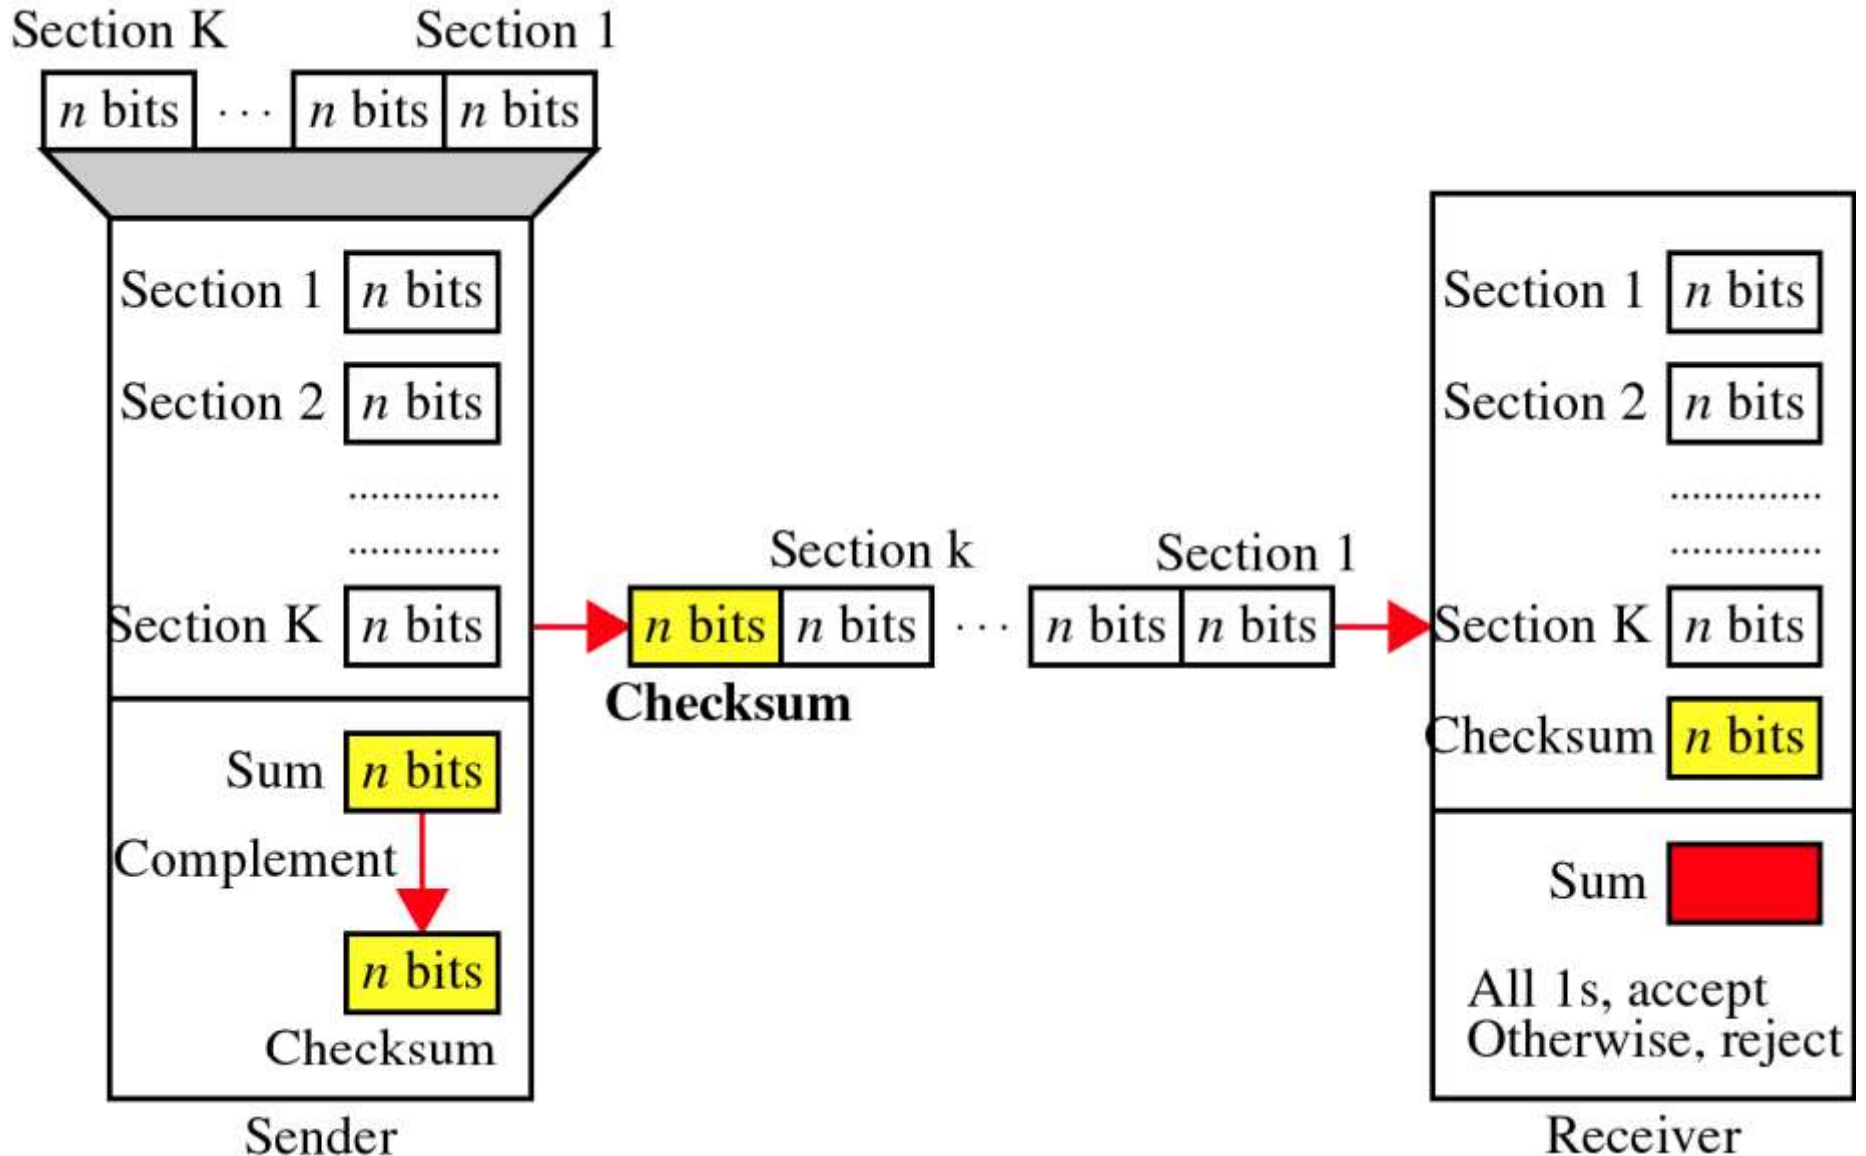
Section K
Section 1
$n$ bits · · · $n$ bits $n$ bits

Section 1 $n$ bits
Section 2 $n$ bits
..............
..............
Section K $n$ bits

Sum $n$ bits
Complement
$n$ bits
Checksum
Sender

Section k
Section 1
$n$ bits $n$ bits · · · $n$ bits $n$ bits
Checksum

Section 1 $n$ bits
Section 2 $n$ bits
..............
..............
Section K $n$ bits
Checksum $n$ bits

Sum
All 1s, accept
Otherwise, reject
Receiver